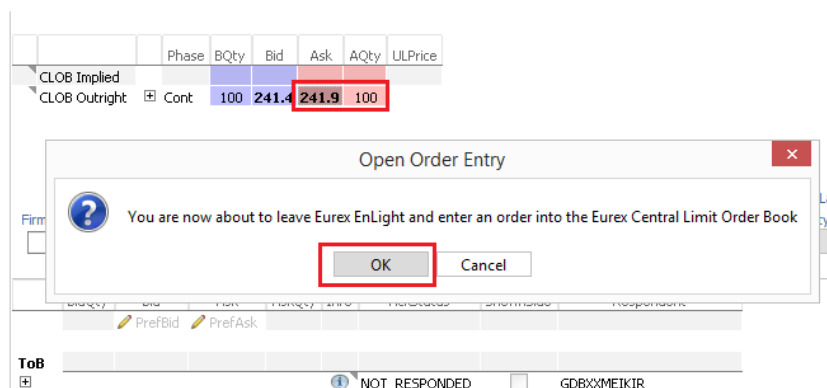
| | | Phase | BQty | Bid | Ask | AQty | ULPrice |
|---|---|---|---|---|---|---|---|
| CLOB Implied | | | | | | | |
| CLOB Outright | ⊞ | Cont | 100 | 241.4 | 241.9 | 100 | |

Open Order Entry

You are now about to leave Eurex EnLight and enter an order into the Eurex Central Limit Order Book

OK

Cancel

Firm

PrefBid PrefAsk

ToB

NOT_RESPONDED

GDBXXMEIKIR